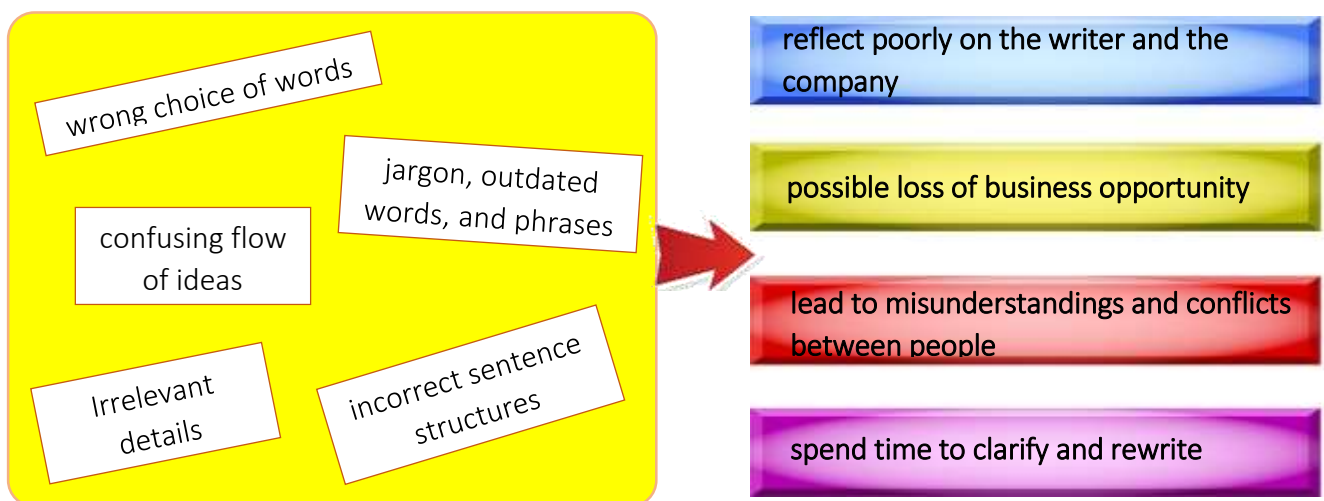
wrong choice of words

jargon, outdated words, and phrases

confusing flow of ideas

Irrelevant details

incorrect sentence structures

reflect poorly on the writer and the company

possible loss of business opportunity

lead to misunderstandings and conflicts between people

spend time to clarify and rewrite